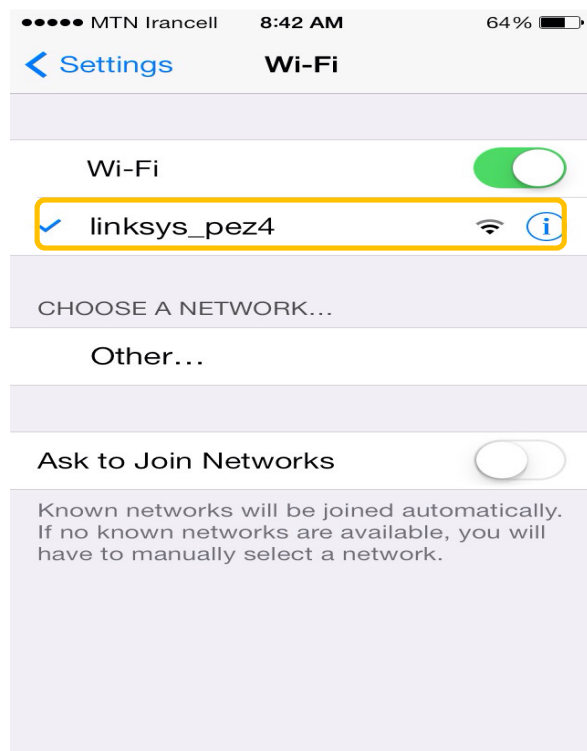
●●●●● MTN Irancell 8:42 AM 64%

< Settings Wi-Fi

Wi-Fi

✓ linksys_pez4

CHOOSE A NETWORK...

Other...

Ask to Join Networks

Known networks will be joined automatically. If no known networks are available, you will have to manually select a network.